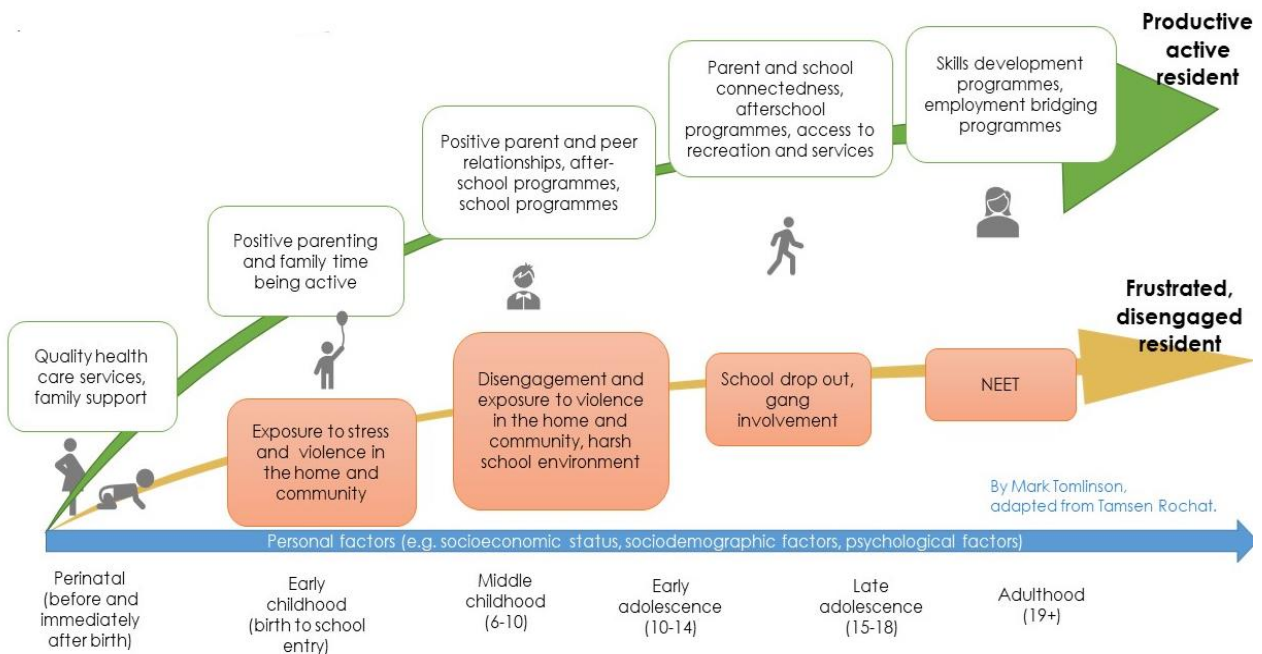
Productive active resident

Skills development programmes, employment bridging programmes

Parent and school connectedness, afterschool programmes, access to recreation and services

Positive parent and peer relationships, afterschool programmes, school programmes

Positive parenting and family time being active

Quality health care services, family support

Frustrated, disengaged resident

Exposure to stress and violence in the home and community

Disengagement and exposure to violence in the home and community, harsh school environment

School drop out, gang involvement

NEET

By Mark Tomlinson, adapted from Tamsen Rochat.

Personal factors (e.g. socioeconomic status, sociodemographic factors, psychological factors)

Perinatal (before and immediately after birth)

Early childhood (birth to school entry)

Middle childhood (6-10)

Early adolescence (10-14)

Late adolescence (15-18)

Adulthood (19+)